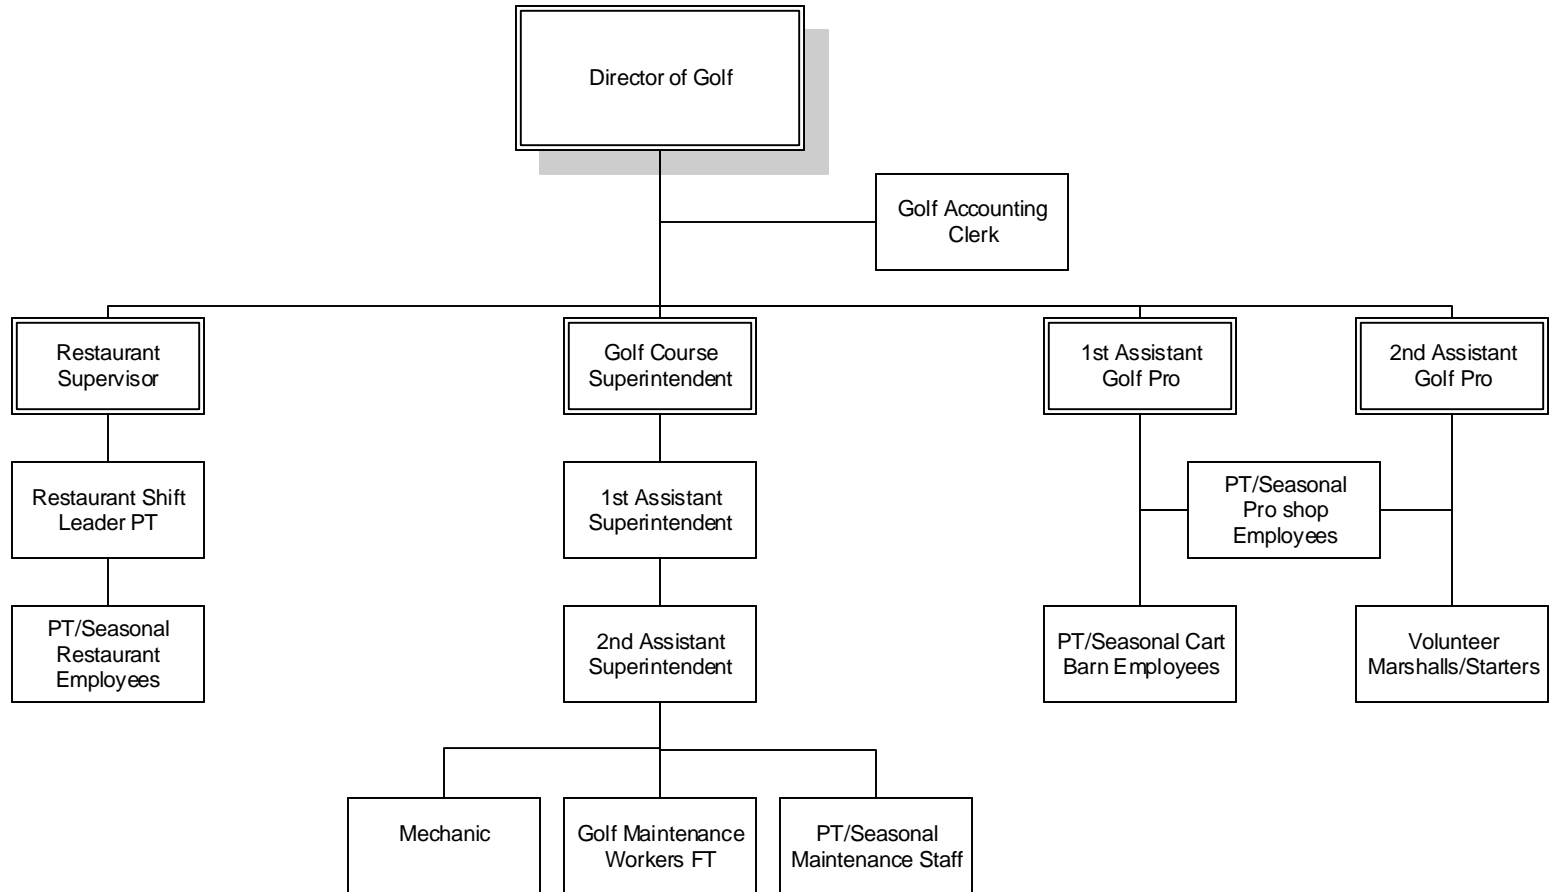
Director of Golf

Golf Accounting Clerk

Restaurant Supervisor

Golf Course Superintendent

1st Assistant Golf Pro

2nd Assistant Golf Pro

Restaurant Shift Leader PT

1st Assistant Superintendent

PT/Seasonal Pro shop Employees

PT/Seasonal Restaurant Employees

2nd Assistant Superintendent

PT/Seasonal Cart Barn Employees

Volunteer Marshalls/Starters

Mechanic

Golf Maintenance Workers FT

PT/Seasonal Maintenance Staff